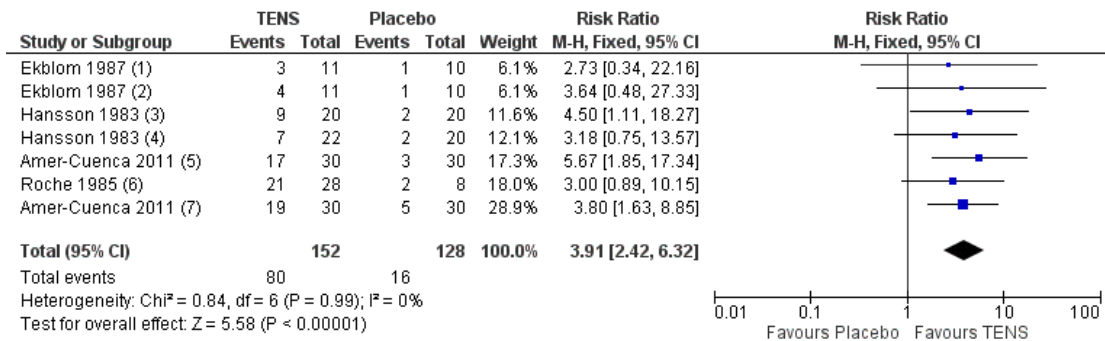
| Study or Subgroup | TENS Events | TENS Total | Placebo Events | Placebo Total | Weight | Risk Ratio M-H, Fixed, 95% CI |
|---|---|---|---|---|---|---|
| Ekblom 1987 (1) | 3 | 11 | 1 | 10 | 6.1% | 2.73 [0.34, 22.16] |
| Ekblom 1987 (2) | 4 | 11 | 1 | 10 | 6.1% | 3.64 [0.48, 27.33] |
| Hansson 1983 (3) | 9 | 20 | 2 | 20 | 11.6% | 4.50 [1.11, 18.27] |
| Hansson 1983 (4) | 7 | 22 | 2 | 20 | 12.1% | 3.18 [0.75, 13.57] |
| Amer-Cuenca 2011 (5) | 17 | 30 | 3 | 30 | 17.3% | 5.67 [1.85, 17.34] |
| Roche 1985 (6) | 21 | 28 | 2 | 8 | 18.0% | 3.00 [0.89, 10.15] |
| Amer-Cuenca 2011 (7) | 19 | 30 | 5 | 30 | 28.9% | 3.80 [1.63, 8.85] |
| **Total (95% CI)** | | **152** | | **128** | **100.0%** | **3.91 [2.42, 6.32]** |
| Total events | 80 | | 16 | | | |

Heterogeneity: Chi² = 0.84, df = 6 (P = 0.99); I² = 0%
Test for overall effect: Z = 5.58 (P < 0.00001)

Risk Ratio
M-H, Fixed, 95% CI

0.01 0.1 1 10 100
Favours Placebo Favours TENS